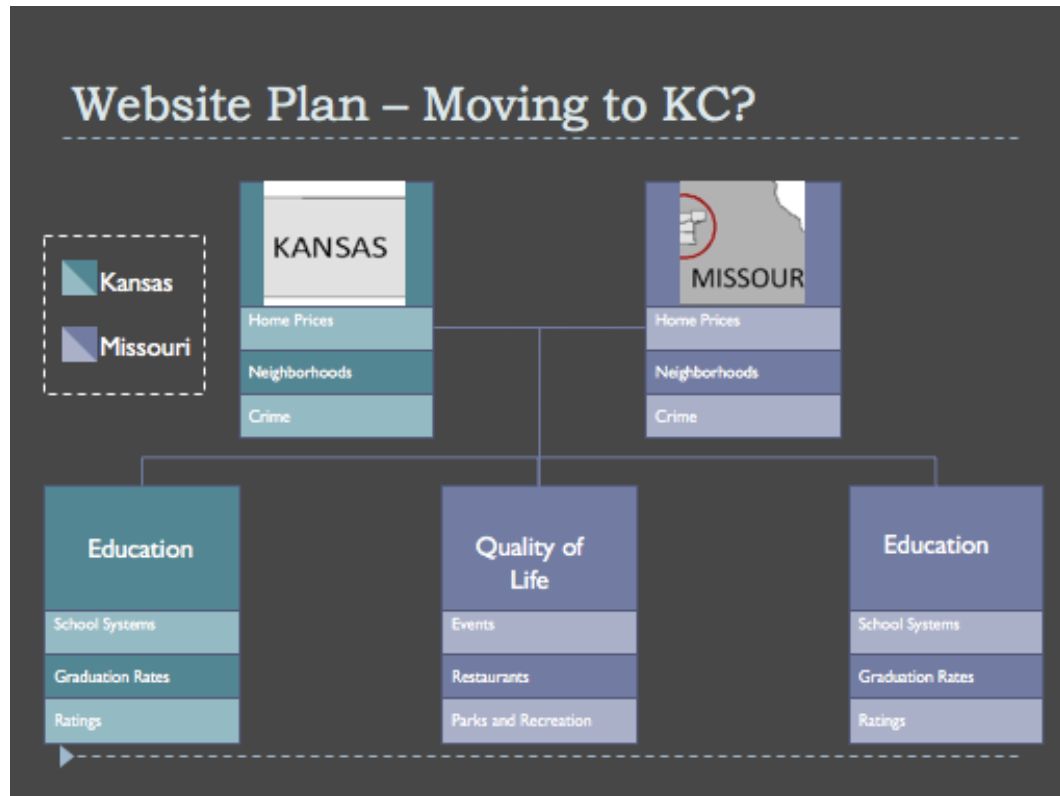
Website Plan – Moving to KC?

Kansas

Missouri

KANSAS

Home Prices

Neighborhoods

Crime

MISSOUR

Home Prices

Neighborhoods

Crime

Education

School Systems

Graduation Rates

Ratings

Quality of Life

Events

Restaurants

Parks and Recreation

Education

School Systems

Graduation Rates

Ratings